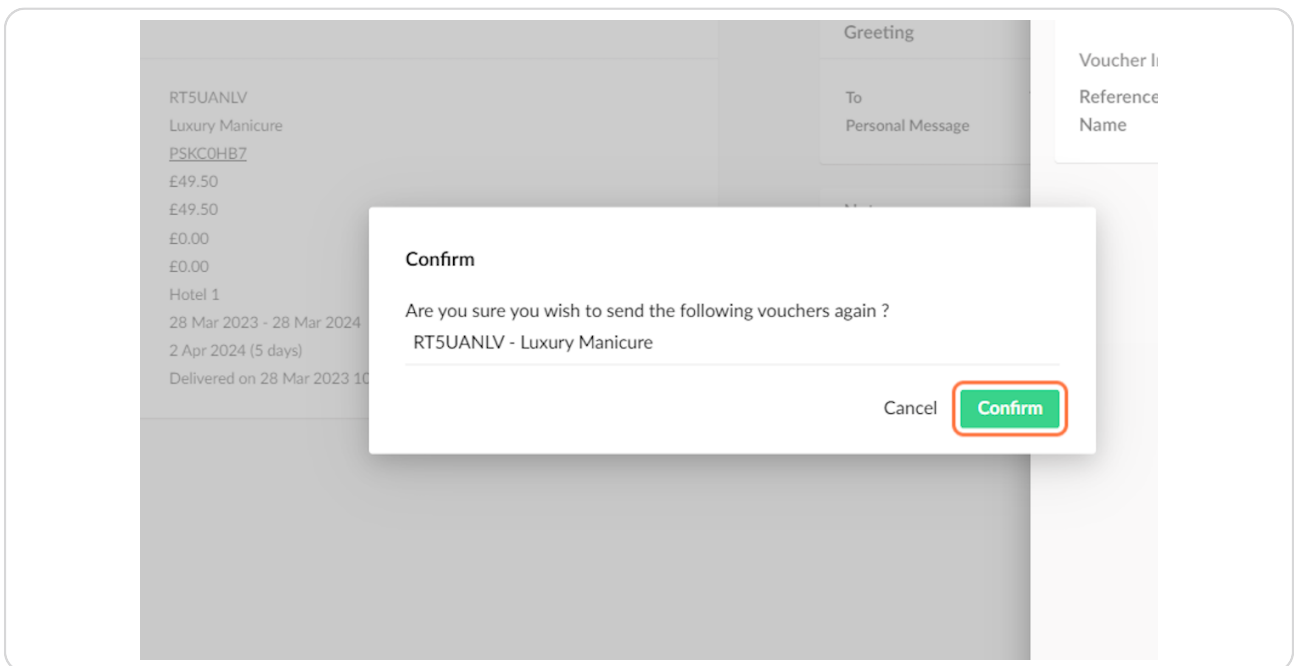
RT5UANLV
Luxury Manicure
PSKC0HB7
£49.50
£49.50
£0.00
£0.00
Hotel 1
28 Mar 2023 - 28 Mar 2024
2 Apr 2024 (5 days)
Delivered on 28 Mar 2023 10

Greeting

To
Personal Message

Voucher I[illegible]
Reference
Name

Confirm

Are you sure you wish to send the following vouchers again ?
RT5UANLV - Luxury Manicure

Cancel
Confirm